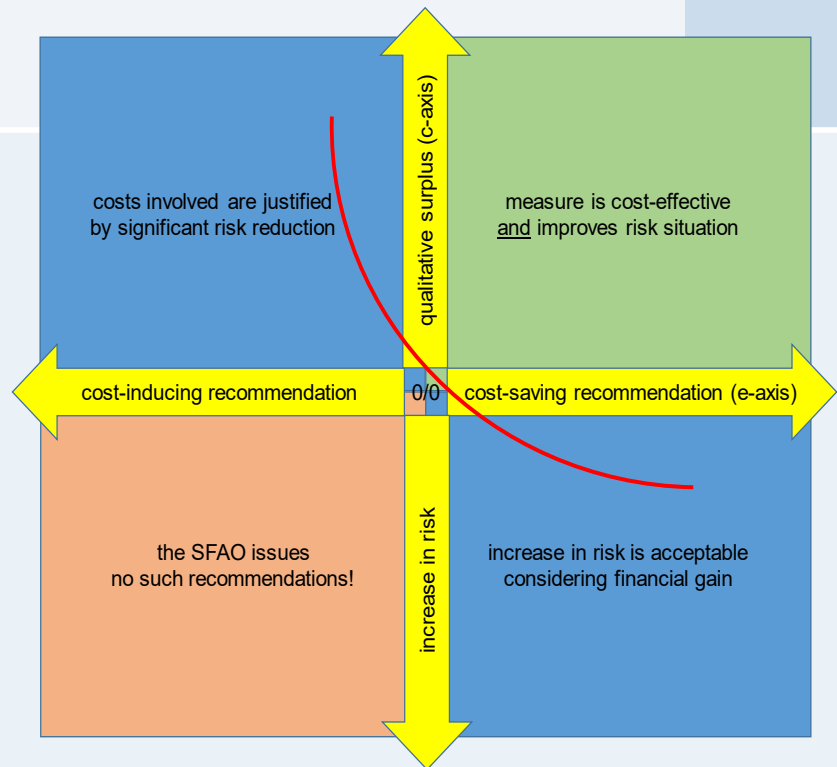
costs involved are justified by significant risk reduction

qualitative surplus (c-axis)

measure is cost-effective and improves risk situation

cost-inducing recommendation

0/0

cost-saving recommendation (e-axis)

the SFAO issues no such recommendations!

increase in risk

increase in risk is acceptable considering financial gain